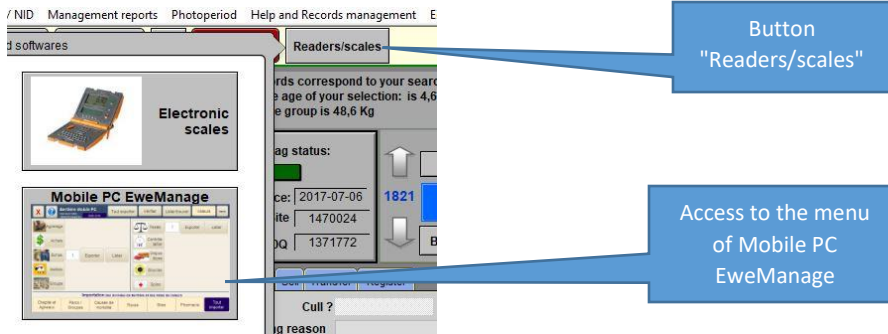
/ NID Management reports Photoperiod Help and Records management E

d softwares

Readers/scales

Button "Readers/scales"

rds correspond to your sear
e age of your selection: is 4,6
e group is 48,6 Kg

Electronic scales

ag status:

ce: 2017-07-06
ite 1470024
DQ 1371772

1821

B

Mobile PC EweManage

Access to the menu of Mobile PC EweManage

Cull ?
g reason